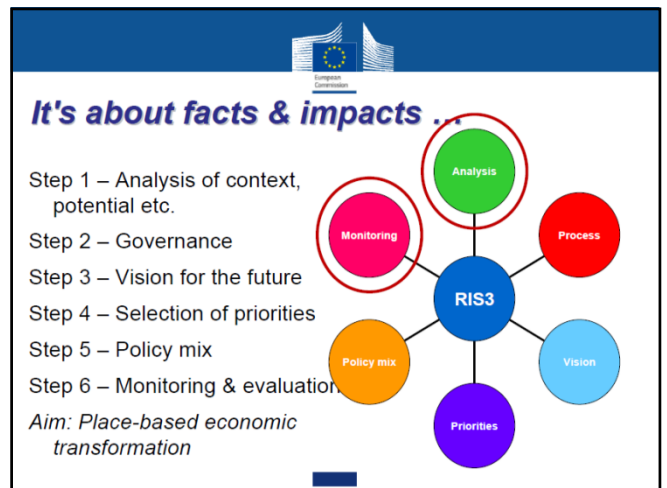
European Commission

It's about facts & impacts …

Step 1 – Analysis of context, potential etc.

Step 2 – Governance

Step 3 – Vision for the future

Step 4 – Selection of priorities

Step 5 – Policy mix

Step 6 – Monitoring & evaluation

Aim: Place-based economic transformation

Analysis

Process

Vision

Priorities

Policy mix

Monitoring

RIS3